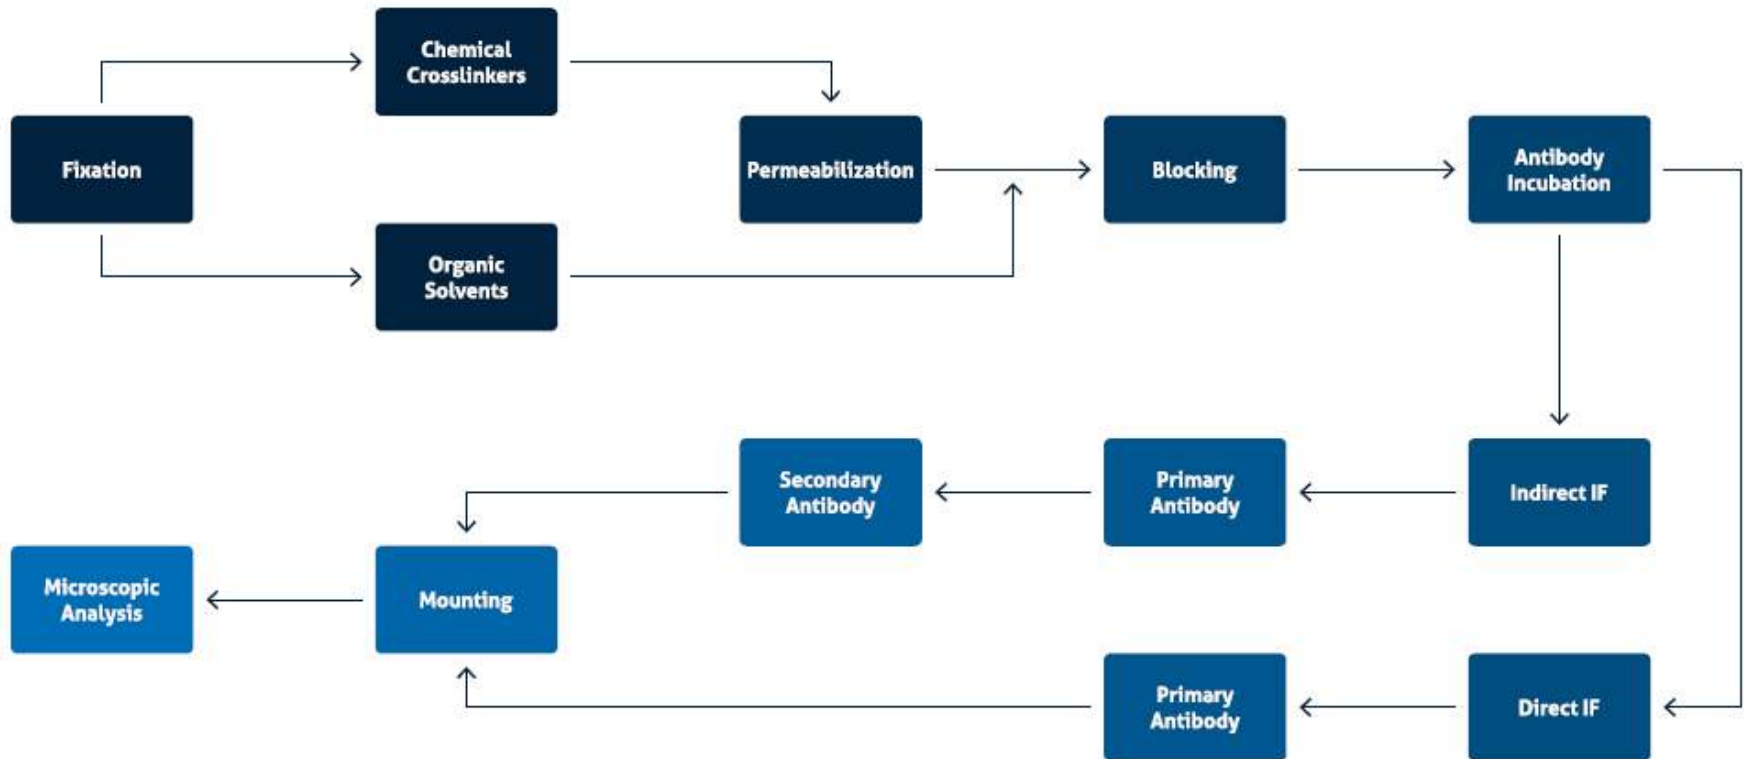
Chemical Crosslinkers

Fixation

Permeabilization

Blocking

Antibody Incubation

Organic Solvents

Secondary Antibody

Primary Antibody

Indirect IF

Microscopic Analysis

Mounting

Primary Antibody

Direct IF